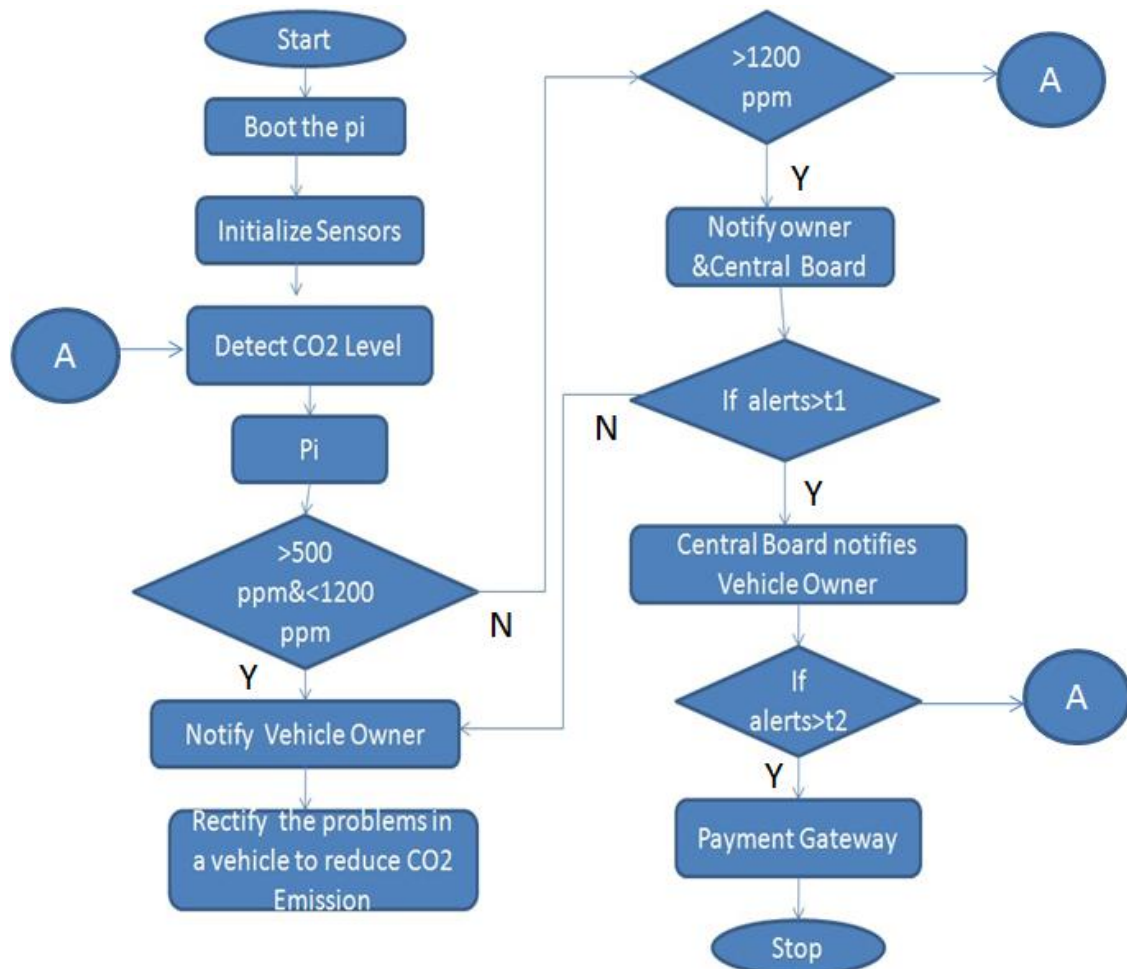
Start

Boot the pi

Initialize Sensors

A

Detect CO2 Level

Pi

>500 ppm&<1200 ppm

N

Y

Notify Vehicle Owner

Rectify the problems in a vehicle to reduce CO2 Emission

>1200 ppm

A

Y

Notify owner &Central Board

N

If alerts>t1

Y

Central Board notifies Vehicle Owner

If alerts>t2

A

Y

Payment Gateway

Stop